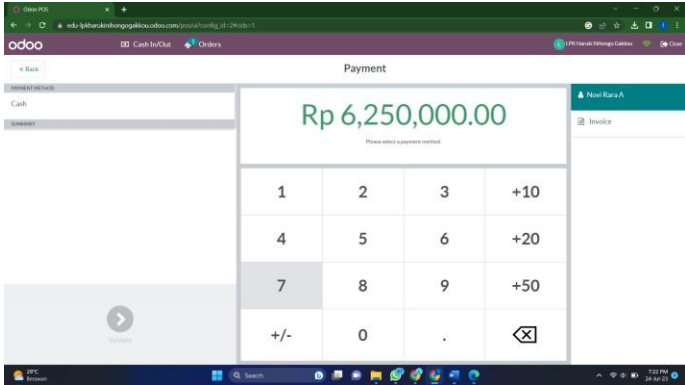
Odoo POS
edu-lpkharukinihongogakkou.odoo.com/pos/ui?config_id=2#cids=1
odoo
Cash In/Out
1 Orders
LPK Haruki Nihongo Gakkou
Close
< Back
Payment
PAYMENT METHOD
Cash
SUMMARY
Rp 6,250,000.00
Please select a payment method.
Novi Rara A
Invoice

| 1 | 2 | 3 | +10 |
|---|---|---|---|
| 4 | 5 | 6 | +20 |
| 7 | 8 | 9 | +50 |
| +/- | 0 | . | ⌫ |

Validate
29°C
Berawan
Search
7:23 PM
24-Jul-23